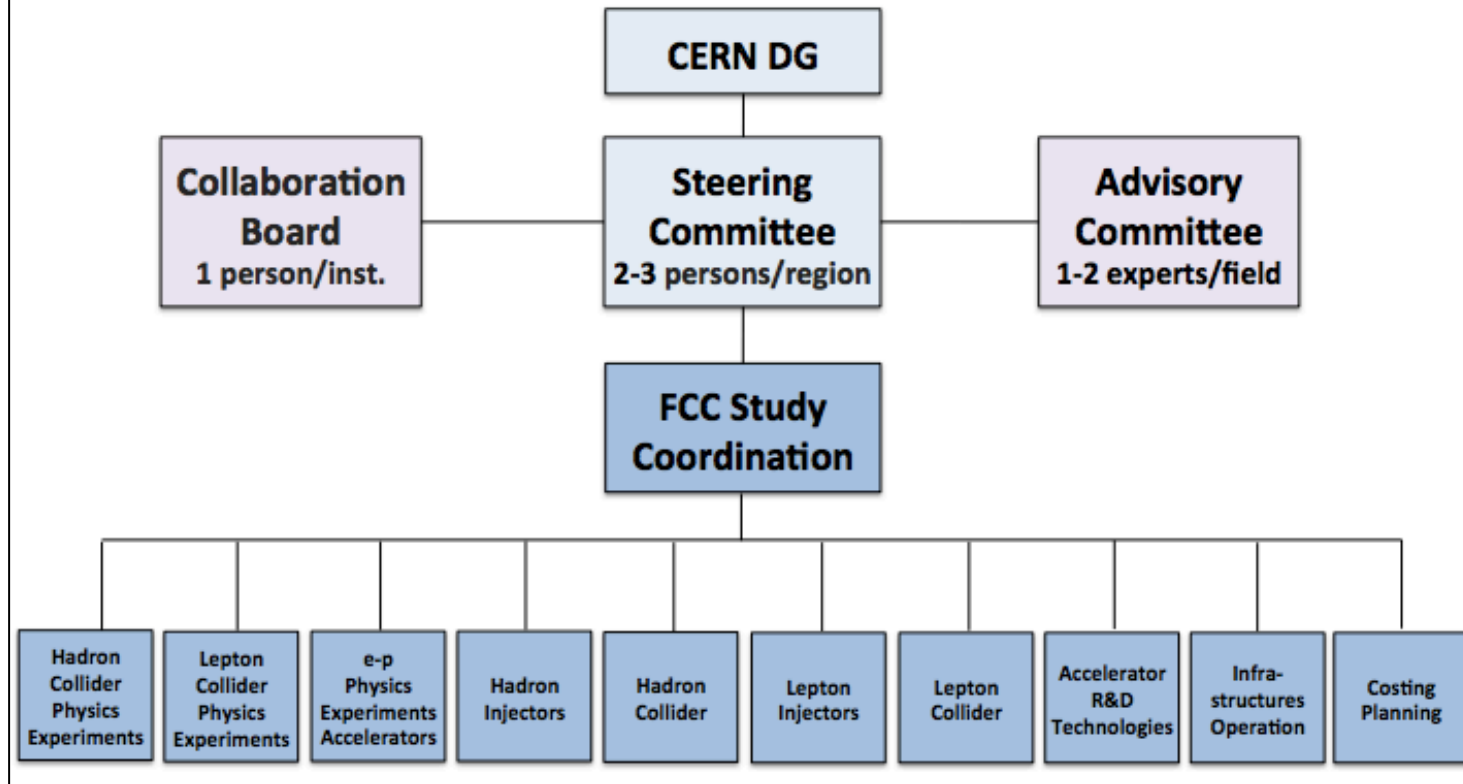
CERN DG

Collaboration Board
1 person/inst.

Steering Committee
2-3 persons/region

Advisory Committee
1-2 experts/field

FCC Study Coordination

Hadron Collider Physics Experiments

Lepton Collider Physics Experiments

e-p Physics Experiments Accelerators

Hadron Injectors

Hadron Collider

Lepton Injectors

Lepton Collider

Accelerator R&D Technologies

Infrastructures Operation

Costing Planning